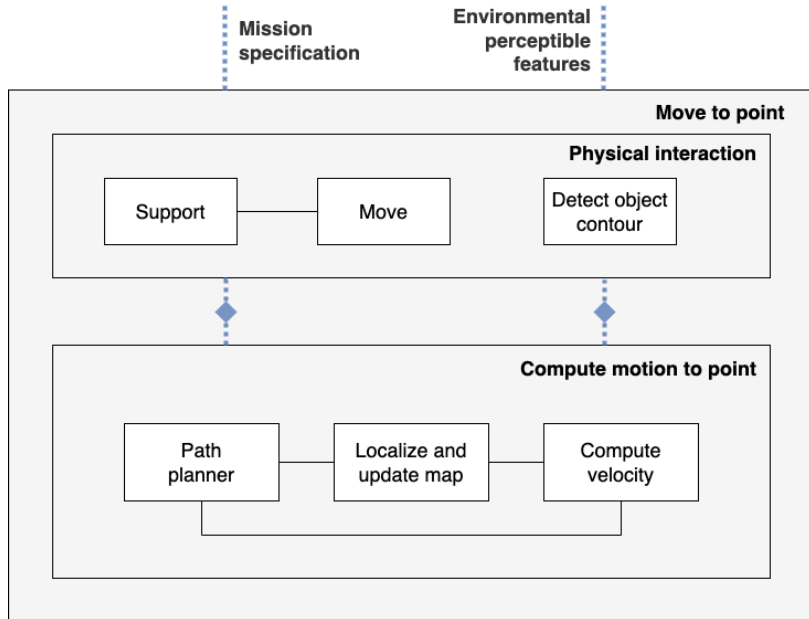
Mission specification

Environmental perceptible features

Move to point

Physical interaction

Support

Move

Detect object contour

Compute motion to point

Path planner

Localize and update map

Compute velocity